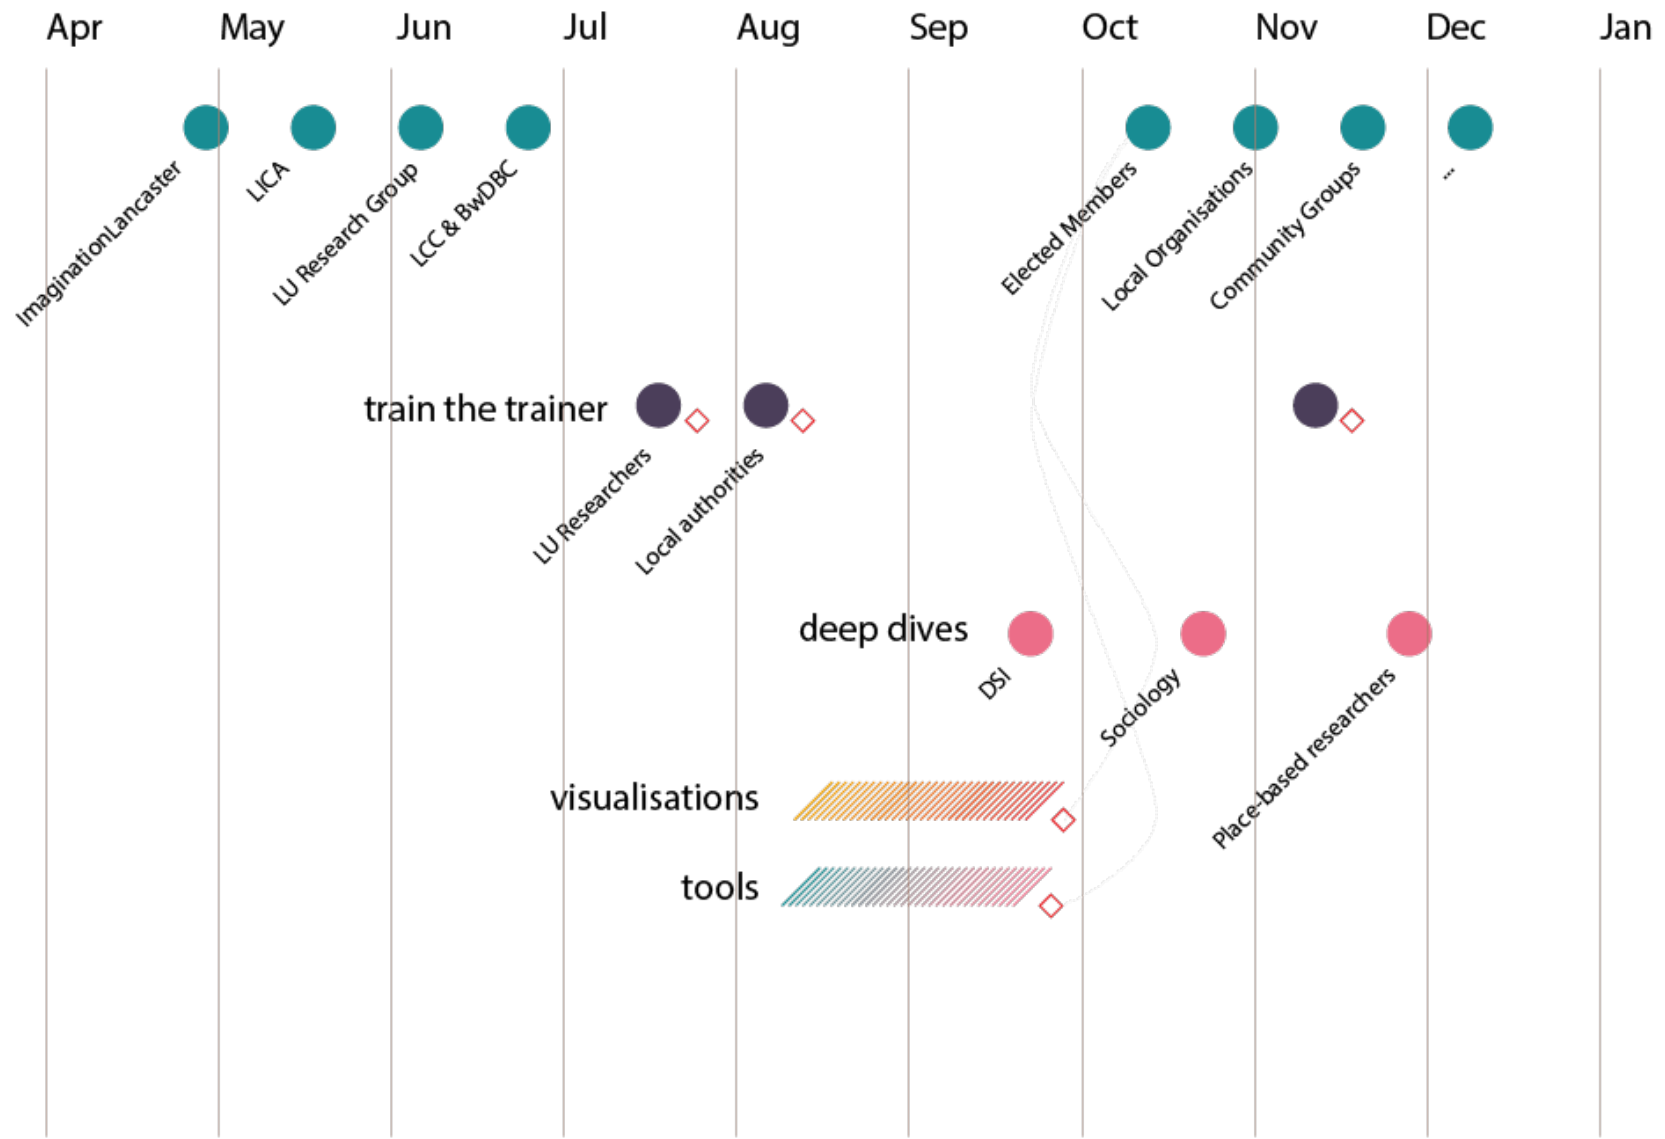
Apr May Jun Jul Aug Sep Oct Nov Dec Jan

ImaginationLancaster
LICA
LU Research Group
LCC & BwDBC
Elected Members
Local Organisations
Community Groups
...

train the trainer
LU Researchers
Local authorities

deep dives
DSI
Sociology
Place-based researchers

visualisations

tools